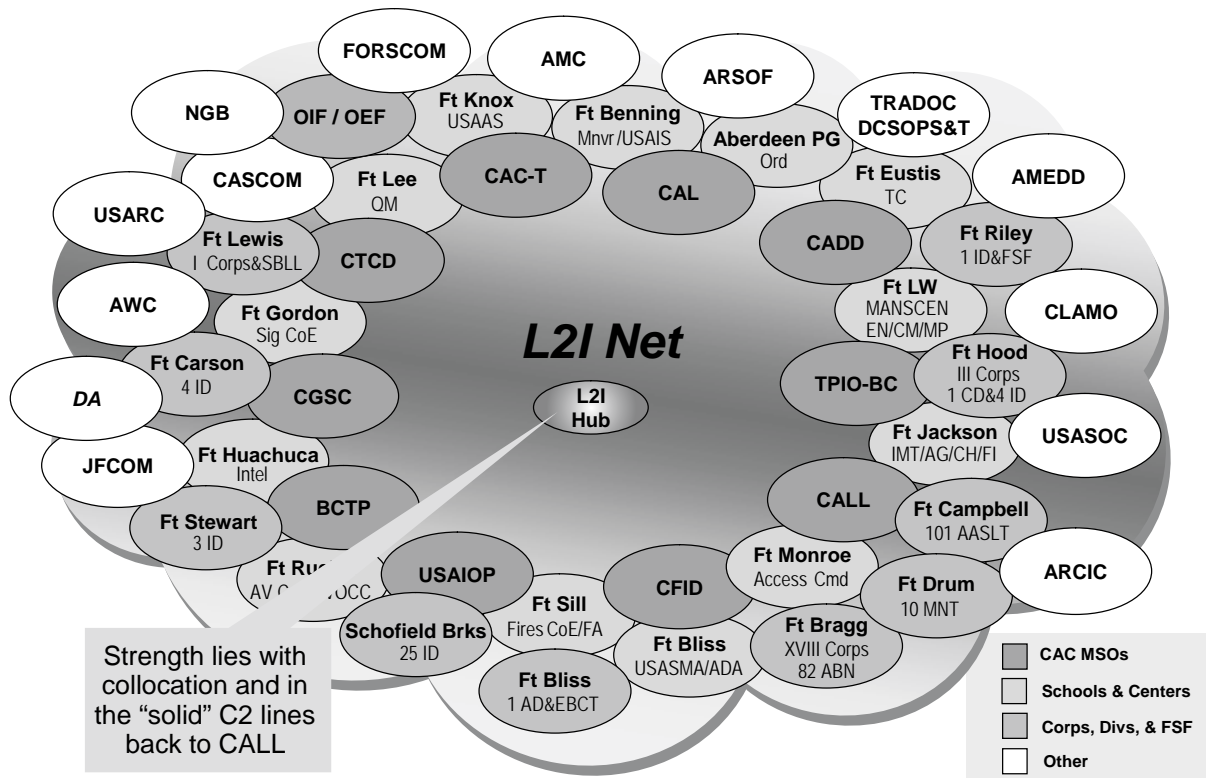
FORSCOM

AMC

ARSOF

NGB

OIF / OEF

Ft Knox
USAAS

Ft Benning
Mnvr/USAIS

Aberdeen PG
Ord

TRADOC
DCSOPS&T

CASCOM

Ft Lee
QM

CAC-T

CAL

Ft Eustis
TC

AMEDD

USARC

Ft Lewis
I Corps&SBLL

CTCD

CADD

Ft Riley
1 ID&FSF

AWC

Ft Gordon
Sig CoE

Ft LW
MANSCEN
EN/CM/MP

CLAMO

L2I Net

Ft Carson
4 ID

DA

CGSC

TPIO-BC

Ft Hood
III Corps
1 CD&4 ID

L2I
Hub

Ft Jackson
IMT/AG/CH/FI

USASOC

JFCOM

Ft Huachuca
Intel

BCTP

CALL

Ft Campbell
101 AASLT

Ft Stewart
3 ID

Ft Ru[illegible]
AV C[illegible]OCC

USAIOP

CFID

Ft Monroe
Access Cmd

Ft Drum
10 MNT

ARCIC

Ft Sill
Fires CoE/FA

Schofield Brks
25 ID

Ft Bliss
USASMA/ADA

Ft Bragg
XVIII Corps
82 ABN

Ft Bliss
1 AD&EBCT

Strength lies with collocation and in the "solid" C2 lines back to CALL

CAC MSOs

Schools & Centers

Corps, Divs, & FSF

Other